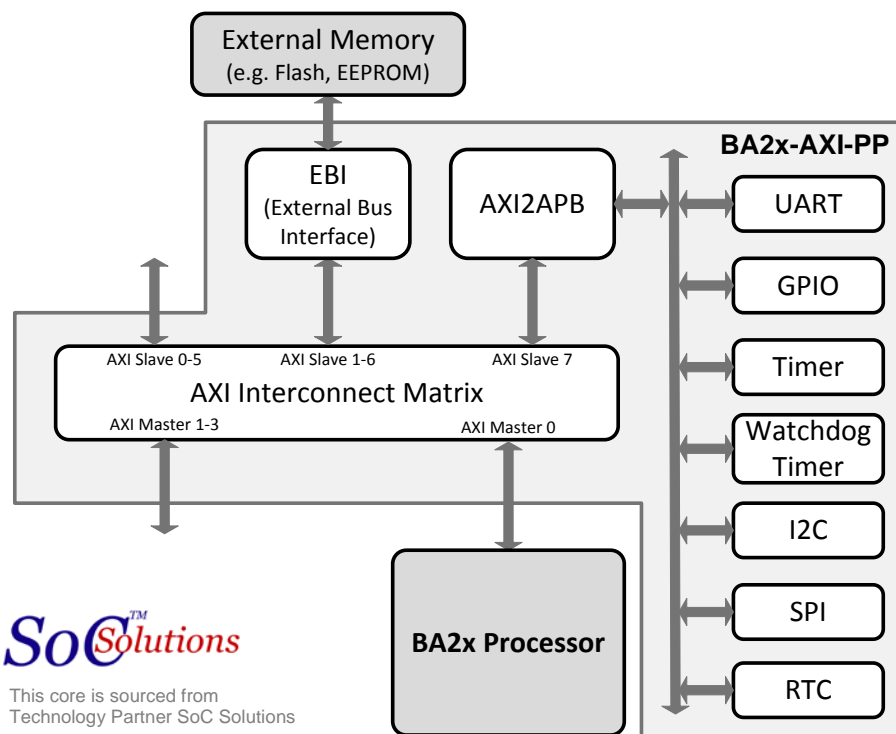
External Memory
(e.g. Flash, EEPROM)

BA2x-AXI-PP

EBI
(External Bus Interface)

AXI2APB

UART

GPIO

Timer

Watchdog Timer

I2C

SPI

RTC

AXI Slave 0-5
AXI Slave 1-6
AXI Slave 7
AXI Interconnect Matrix
AXI Master 1-3
AXI Master 0

BA2x Processor

SoC Solutions™

This core is sourced from Technology Partner SoC Solutions